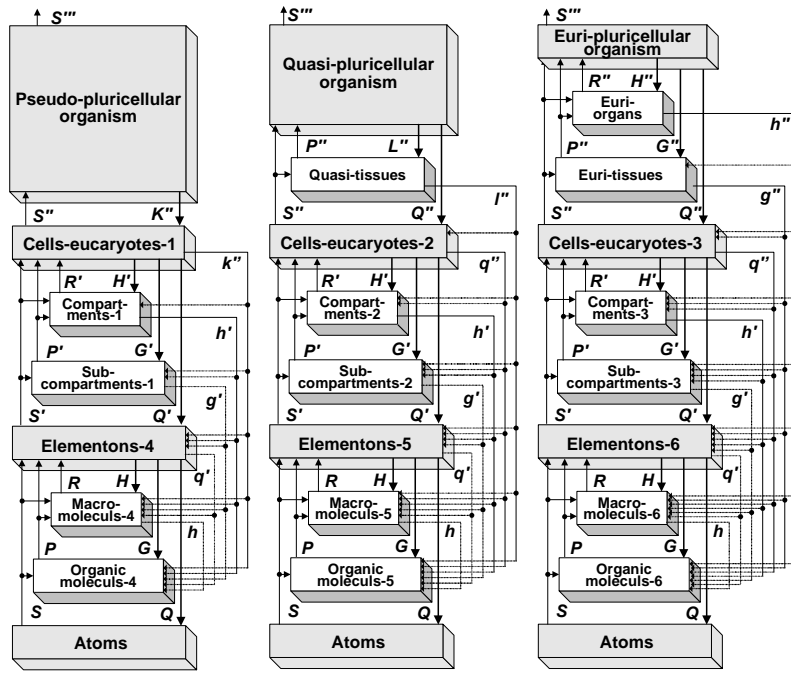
S'''

Pseudo-pluricellular organism

S''
K''

Cells-eucaryotes-1

k''
R'
H'

Compartments-1

h'
P'
G'

Subcompartments-1

g'
S'
Q'

Elementons-4

q'
R
H

Macromoleculs-4

h
P
G

Organic moleculs-4

S
Q

Atoms

S'''

Quasi-pluricellular organism

P''
L''

Quasi-tissues

l''
S''
Q''

Cells-eucaryotes-2

q''
R'
H'

Compartments-2

h'
P'
G'

Subcompartments-2

g'
S'
Q'

Elementons-5

q'
R
H

Macromoleculs-5

h
P
G

Organic moleculs-5

S
Q

Atoms

S'''

Euri-pluricellular organism

R''
H''

Euri-organs

h''
P''
G''

Euri-tissues

g''
S''
Q''

Cells-eucaryotes-3

q''
R'
H'

Compartments-3

h'
P'
G'

Subcompartments-3

g'
S'
Q'

Elementons-6

q'
R
H

Macromoleculs-6

h
P
G

Organic moleculs-6

S
Q

Atoms